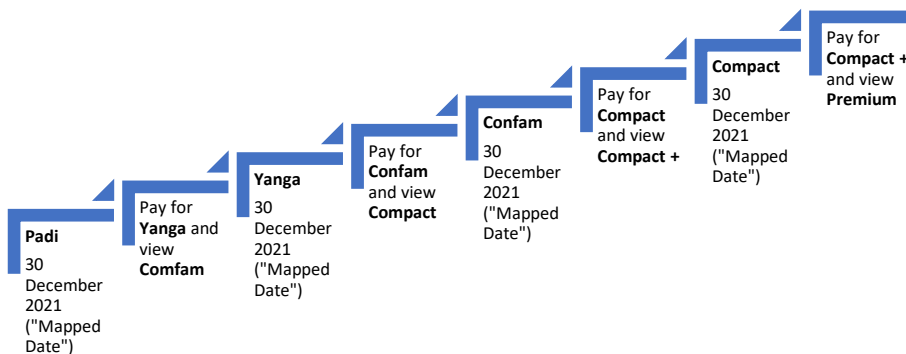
Padi
30 December 2021 ("Mapped Date")

Pay for Yanga and view Comfam

Yanga
30 December 2021 ("Mapped Date")

Pay for Confam and view Compact

Confam
30 December 2021 ("Mapped Date")

Pay for Compact and view Compact +

Compact
30 December 2021 ("Mapped Date")

Pay for Compact + and view Premium